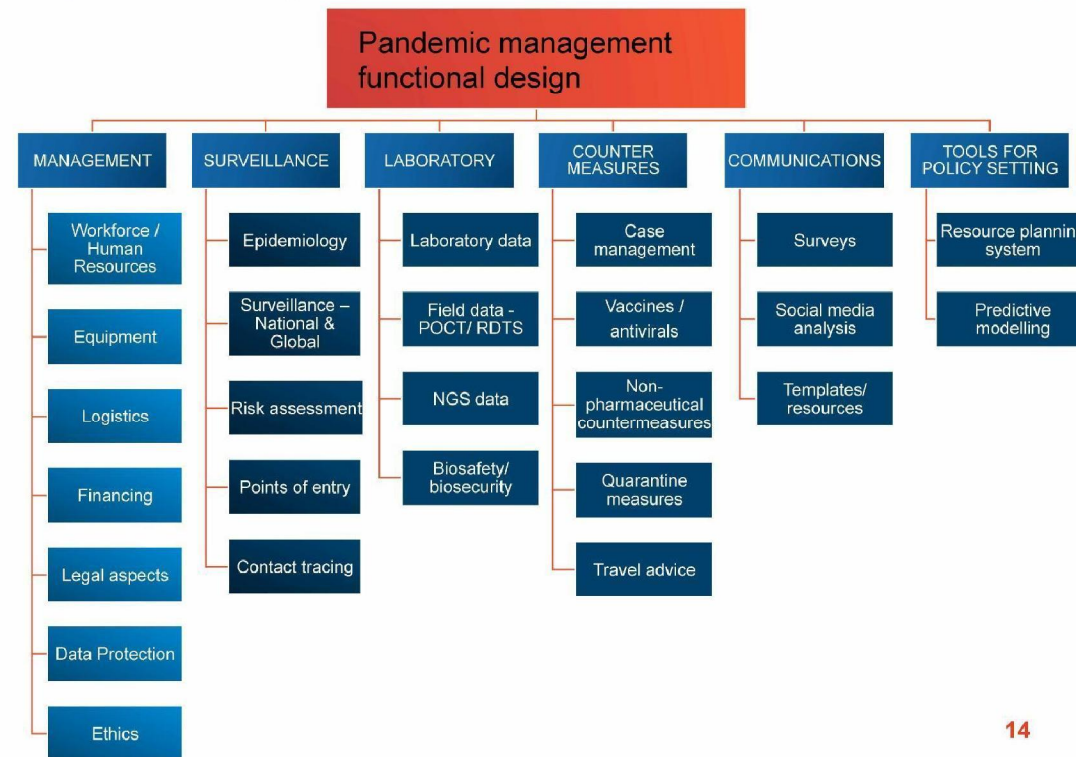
Pandemic management functional design

MANAGEMENT

Workforce / Human Resources

Equipment

Logistics

Financing

Legal aspects

Data Protection

Ethics

SURVEILLANCE

Epidemiology

Surveillance – National & Global

Risk assessment

Points of entry

Contact tracing

LABORATORY

Laboratory data

Field data - POCT/ RDTS

NGS data

Biosafety/ biosecurity

COUNTER MEASURES

Case management

Vaccines / antivirals

Non-pharmaceutical countermeasures

Quarantine measures

Travel advice

COMMUNICATIONS

Surveys

Social media analysis

Templates/ resources

TOOLS FOR POLICY SETTING

Resource plannin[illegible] system

Predictive modelling

14